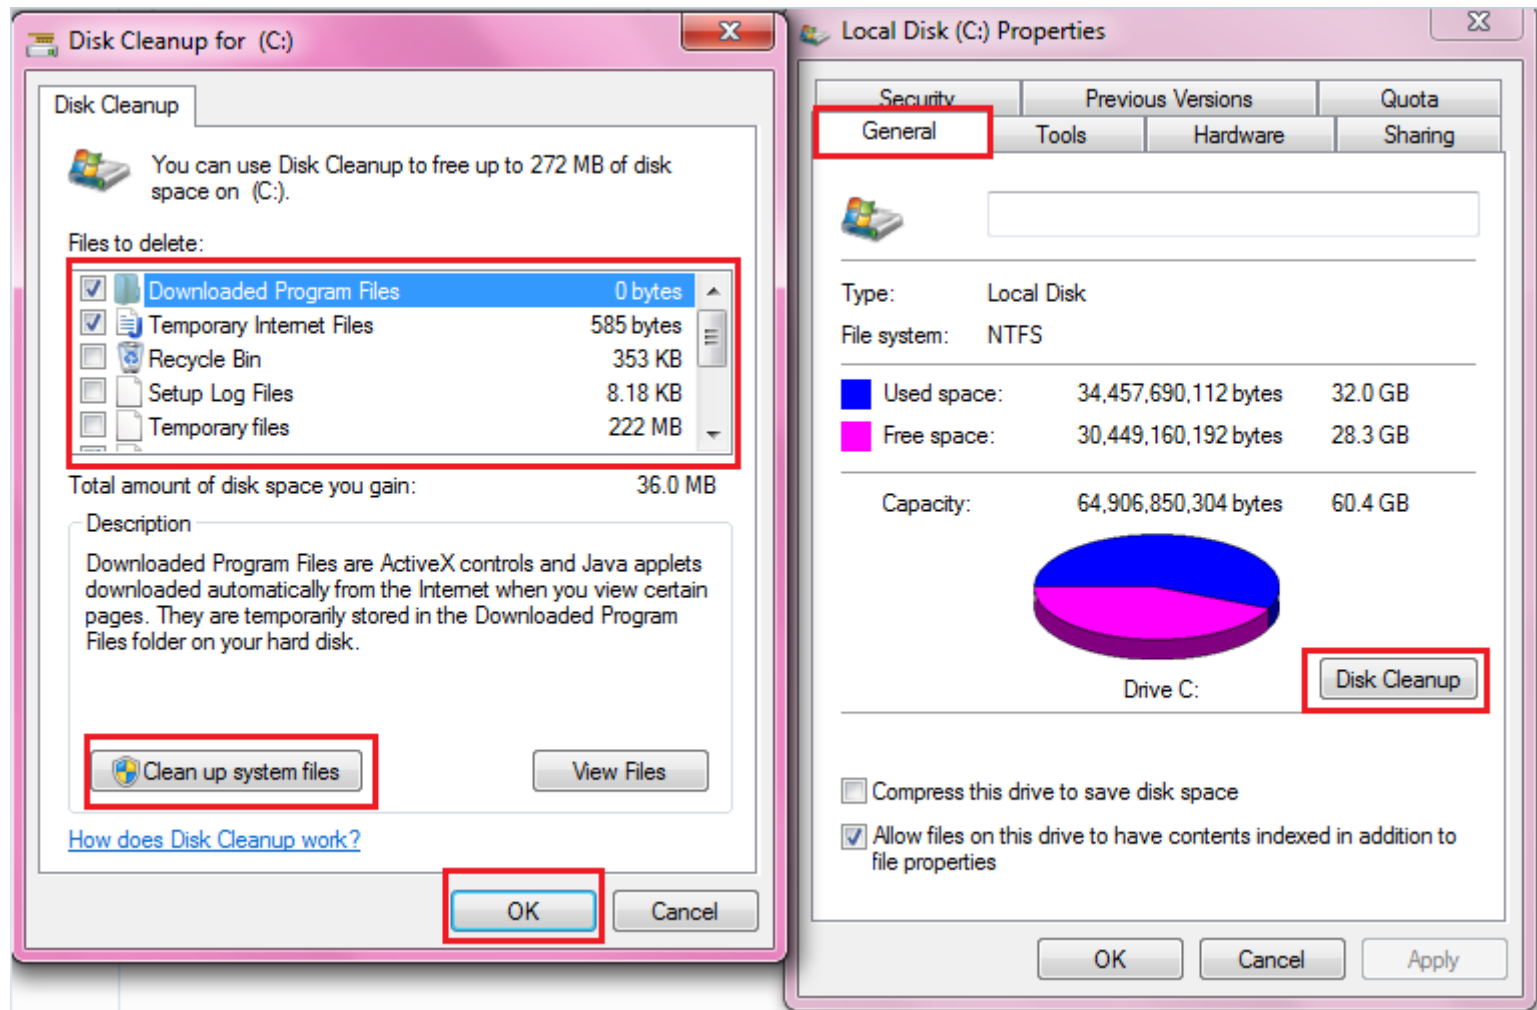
Disk Cleanup for (C:)

Disk Cleanup

You can use Disk Cleanup to free up to 272 MB of disk space on (C:).

Files to delete:

| | | |
|---|---|---|
| ☑ | Downloaded Program Files | 0 bytes |
| ☑ | Temporary Internet Files | 585 bytes |
| ☐ | Recycle Bin | 353 KB |
| ☐ | Setup Log Files | 8.18 KB |
| ☐ | Temporary files | 222 MB |

Total amount of disk space you gain: 36.0 MB

Description

Downloaded Program Files are ActiveX controls and Java applets downloaded automatically from the Internet when you view certain pages. They are temporarily stored in the Downloaded Program Files folder on your hard disk.

Clean up system files

View Files

How does Disk Cleanup work?

OK

Cancel

Local Disk (C:) Properties

Security Previous Versions Quota
General Tools Hardware Sharing

Type: Local Disk
File system: NTFS

| | | |
|---|---|---|
| Used space: | 34,457,690,112 bytes | 32.0 GB |
| Free space: | 30,449,160,192 bytes | 28.3 GB |
| Capacity: | 64,906,850,304 bytes | 60.4 GB |

Drive C:

Disk Cleanup

Compress this drive to save disk space

Allow files on this drive to have contents indexed in addition to file properties

OK Cancel Apply